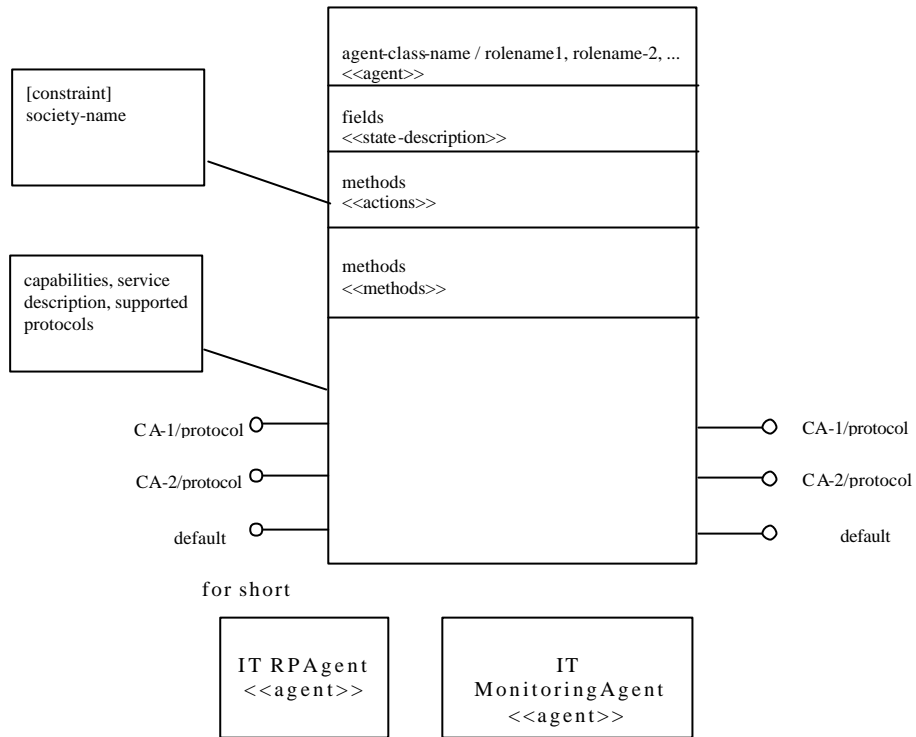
agent-class-name / rolename1, rolename-2, ...
<<agent>>

fields
<<state-description>>

methods
<<actions>>

methods
<<methods>>

[constraint]
society-name

capabilities, service description, supported protocols

CA-1/protocol

CA-2/protocol

default

CA-1/protocol

CA-2/protocol

default

for short

IT RPAgent
<<agent>>

IT
MonitoringAgent
<<agent>>